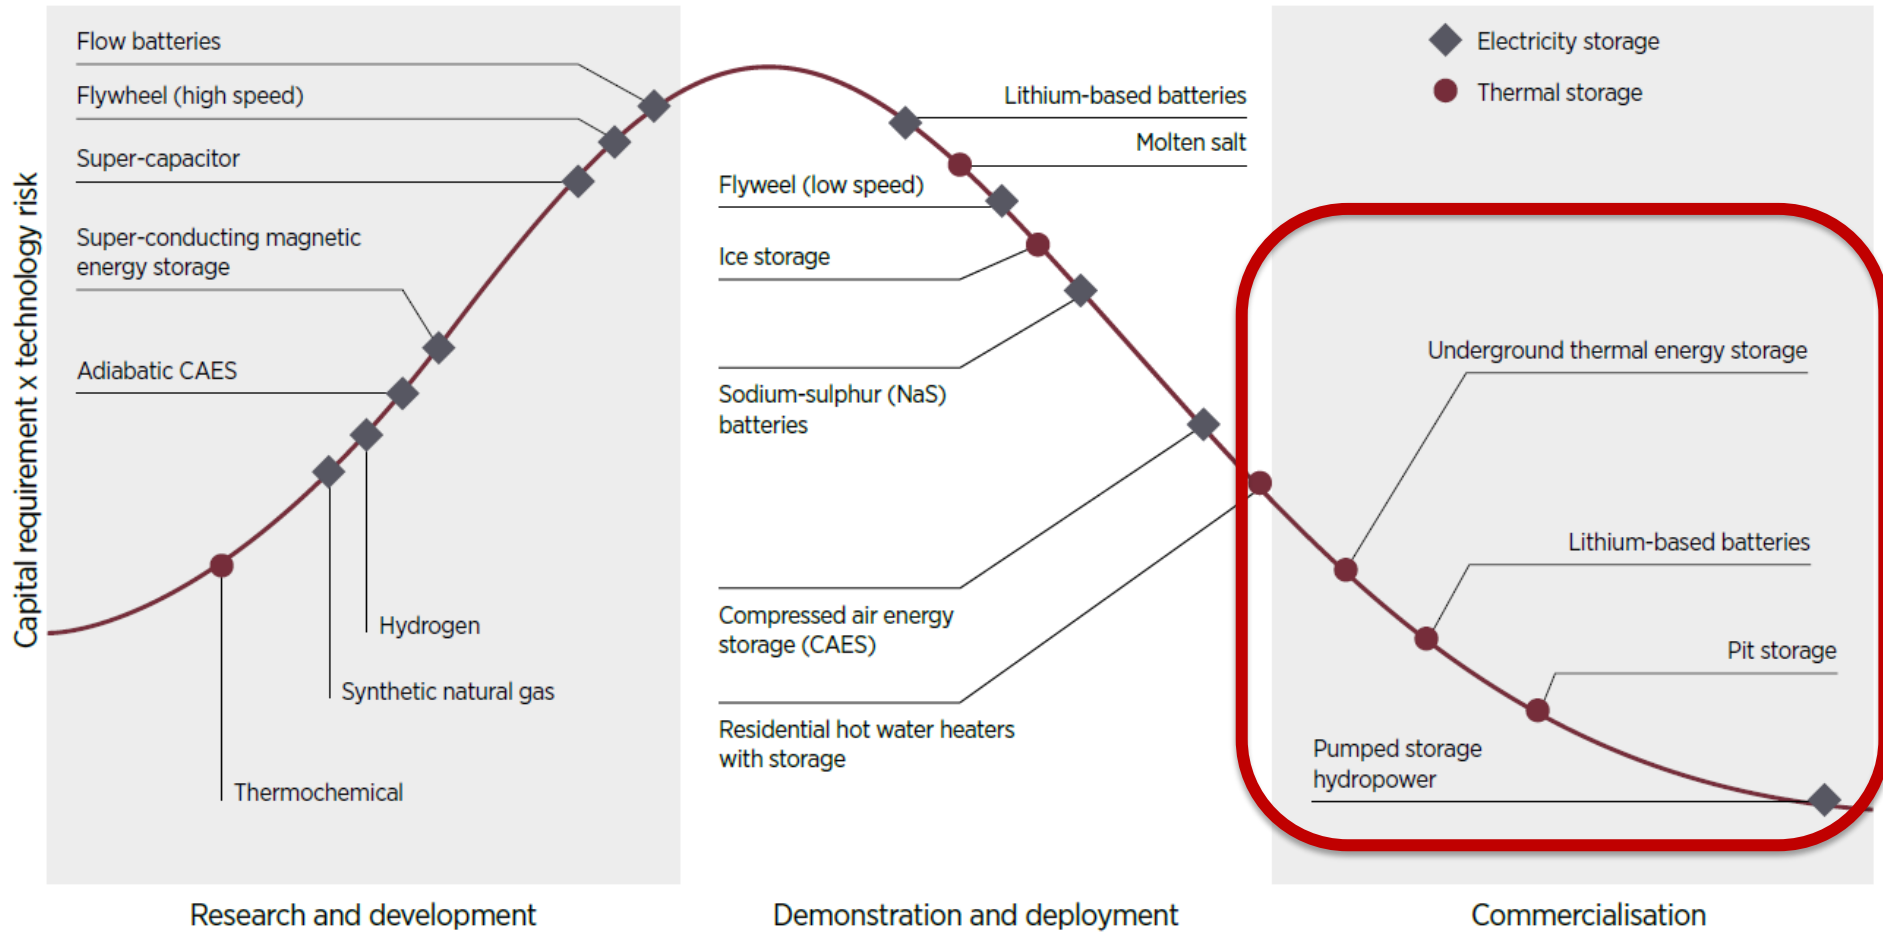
Capital requirement x technology risk

Flow batteries

Flywheel (high speed)

Super-capacitor

Super-conducting magnetic energy storage

Adiabatic CAES

Hydrogen

Synthetic natural gas

Thermochemical

Lithium-based batteries

Molten salt

Flyweel (low speed)

Ice storage

Sodium-sulphur (NaS) batteries

Compressed air energy storage (CAES)

Residential hot water heaters with storage

Electricity storage

Thermal storage

Underground thermal energy storage

Lithium-based batteries

Pit storage

Pumped storage hydropower

Research and development

Demonstration and deployment

Commercialisation